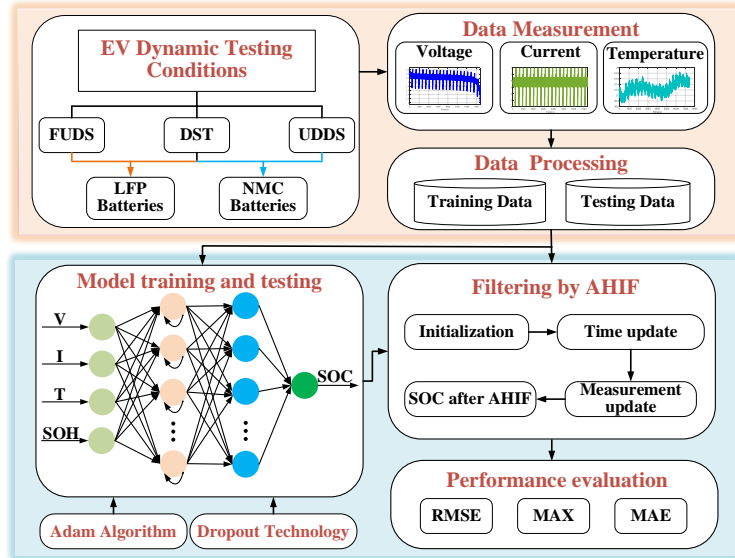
EV Dynamic Testing Conditions

FUDS
DST
UDDS

LFP Batteries
NMC Batteries

Data Measurement

Voltage
Current
Temperature

Data Processing

Training Data
Testing Data

Model training and testing

V
I
T
SOH
SOC

Adam Algorithm
Dropout Technology

Filtering by AHIF

Initialization
Time update
SOC after AHIF
Measurement update

Performance evaluation

RMSE
MAX
MAE